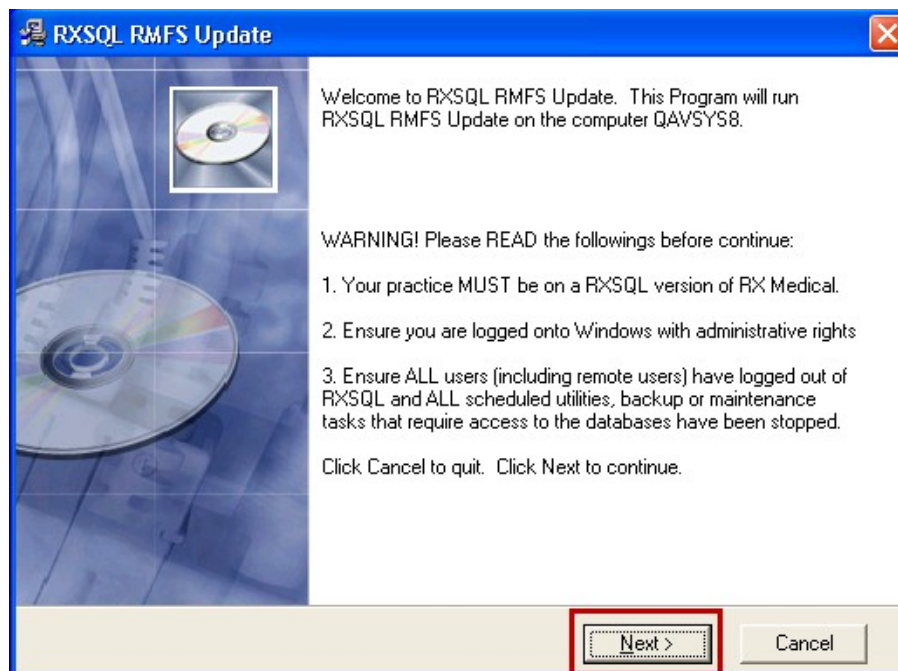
RXSQL RMFS Update

Welcome to RXSQL RMFS Update. This Program will run RXSQL RMFS Update on the computer QAVSYS8.

WARNING! Please READ the followings before continue:

1. Your practice MUST be on a RXSQL version of RX Medical.

2. Ensure you are logged onto Windows with administrative rights

3. Ensure ALL users (including remote users) have logged out of RXSQL and ALL scheduled utilities, backup or maintenance tasks that require access to the databases have been stopped.

Click Cancel to quit. Click Next to continue.

Next >

Cancel